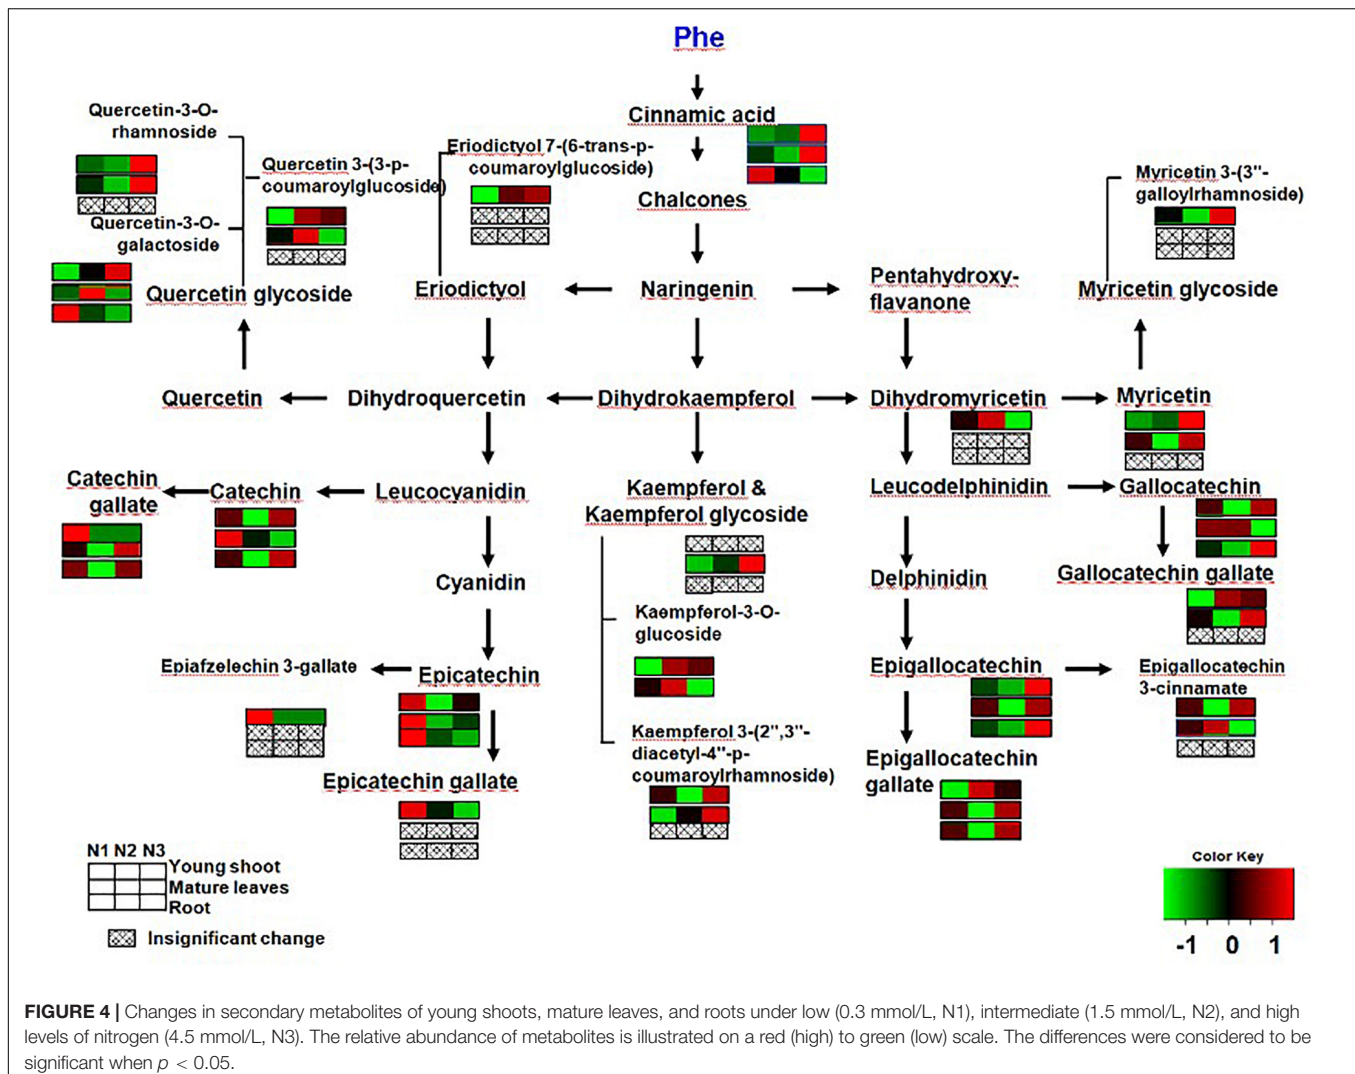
Phe

Cinnamic acid

Chalcones

Eriodictyol 7-(6-trans-p-coumaroylglucoside)

Quercetin-3-O-rhamnoside

Quercetin 3-(3-p-coumaroylglucoside)

Quercetin-3-O-galactoside

Myricetin 3-(3''-galloylrhamnoside)

Quercetin glycoside

Eriodictyol

Naringenin

Pentahydroxy-flavanone

Myricetin glycoside

Quercetin

Dihydroquercetin

Dihydrokaempferol

Dihydromyricetin

Myricetin

Catechin gallate

Catechin

Leucocyanidin

Kaempferol & Kaempferol glycoside

Leucodelphinidin

Gallocatechin

Cyanidin

Delphinidin

Gallocatechin gallate

Kaempferol-3-O-glucoside

Epiafzelechin 3-gallate

Epicatechin

Epigallocatechin

Epigallocatechin 3-cinnamate

Kaempferol 3-(2'',3''-diacetyl-4''-p-coumaroylrhamnoside)

Epigallocatechin gallate

Epicatechin gallate

N1 N2 N3
Young shoot
Mature leaves
Root

Insignificant change

Color Key
-1 0 1

FIGURE 4 | Changes in secondary metabolites of young shoots, mature leaves, and roots under low (0.3 mmol/L, N1), intermediate (1.5 mmol/L, N2), and high levels of nitrogen (4.5 mmol/L, N3). The relative abundance of metabolites is illustrated on a red (high) to green (low) scale. The differences were considered to be significant when $p < 0.05$.